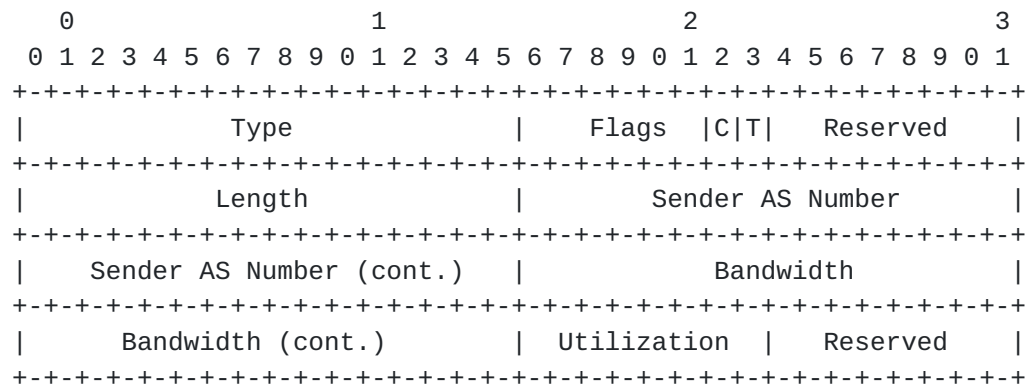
```
 0                   1                   2                   3
 0 1 2 3 4 5 6 7 8 9 0 1 2 3 4 5 6 7 8 9 0 1 2 3 4 5 6 7 8 9 0 1
+-+-+-+-+-+-+-+-+-+-+-+-+-+-+-+-+-+-+-+-+-+-+-+-+-+-+-+-+-+-+-+-+
|             Type              |   Flags   |C|T|   Reserved    |
+-+-+-+-+-+-+-+-+-+-+-+-+-+-+-+-+-+-+-+-+-+-+-+-+-+-+-+-+-+-+-+-+
|            Length             |       Sender AS Number        |
+-+-+-+-+-+-+-+-+-+-+-+-+-+-+-+-+-+-+-+-+-+-+-+-+-+-+-+-+-+-+-+-+
|    Sender AS Number (cont.)   |           Bandwidth           |
+-+-+-+-+-+-+-+-+-+-+-+-+-+-+-+-+-+-+-+-+-+-+-+-+-+-+-+-+-+-+-+-+
|       Bandwidth (cont.)       |  Utilization  |   Reserved    |
+-+-+-+-+-+-+-+-+-+-+-+-+-+-+-+-+-+-+-+-+-+-+-+-+-+-+-+-+-+-+-+-+
```